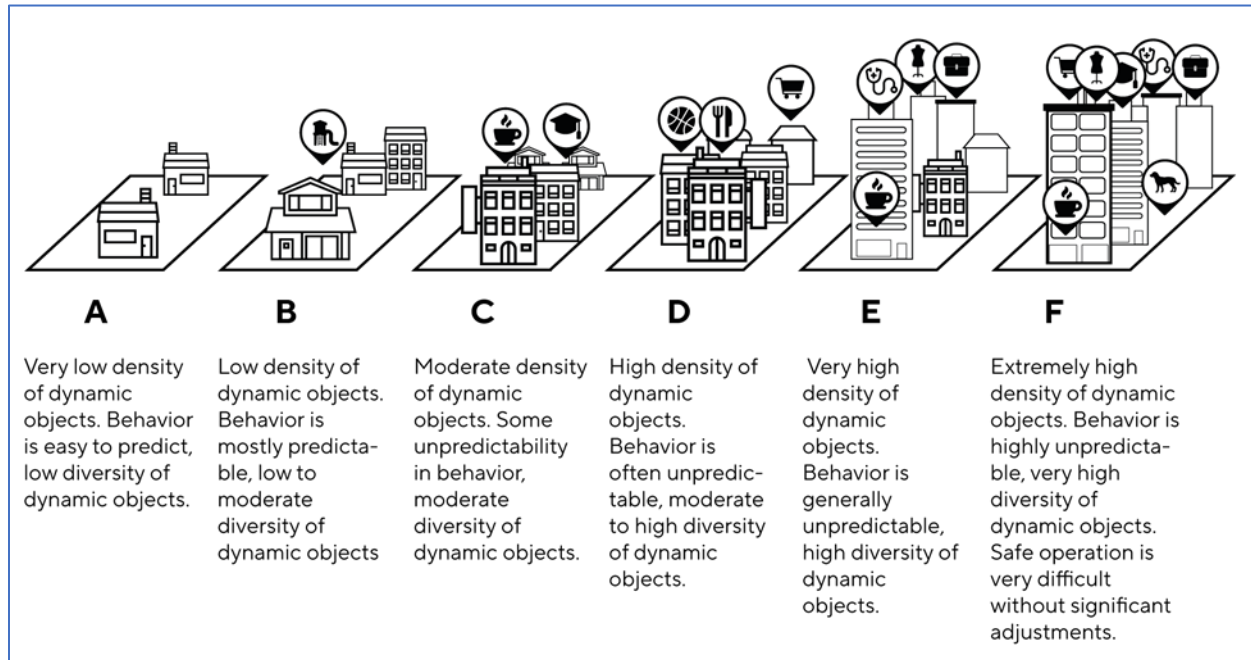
A

Very low density of dynamic objects. Behavior is easy to predict, low diversity of dynamic objects.

B

Low density of dynamic objects. Behavior is mostly predictable, low to moderate diversity of dynamic objects

C

Moderate density of dynamic objects. Some unpredictability in behavior, moderate diversity of dynamic objects.

D

High density of dynamic objects. Behavior is often unpredictable, moderate to high diversity of dynamic objects.

E

Very high density of dynamic objects. Behavior is generally unpredictable, high diversity of dynamic objects.

F

Extremely high density of dynamic objects. Behavior is highly unpredictable, very high diversity of dynamic objects. Safe operation is very difficult without significant adjustments.